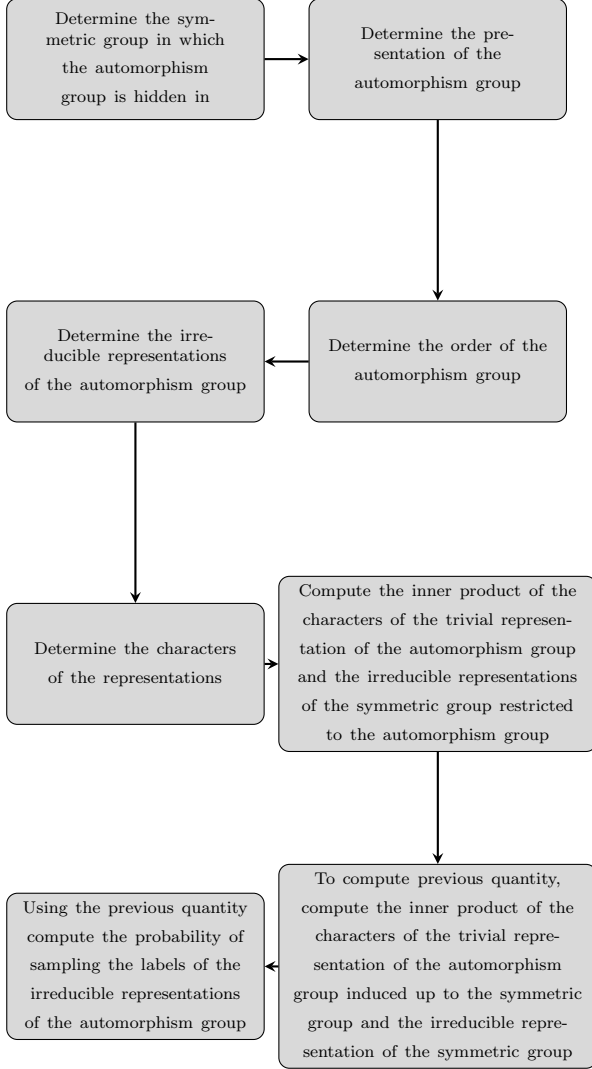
Determine the symmetric group in which the automorphism group is hidden in

Determine the presentation of the automorphism group

Determine the order of the automorphism group

Determine the irreducible representations of the automorphism group

Determine the characters of the representations

Compute the inner product of the characters of the trivial representation of the automorphism group and the irreducible representations of the symmetric group restricted to the automorphism group

To compute previous quantity, compute the inner product of the characters of the trivial representation of the automorphism group induced up to the symmetric group and the irreducible representation of the symmetric group

Using the previous quantity compute the probability of sampling the labels of the irreducible representations of the automorphism group